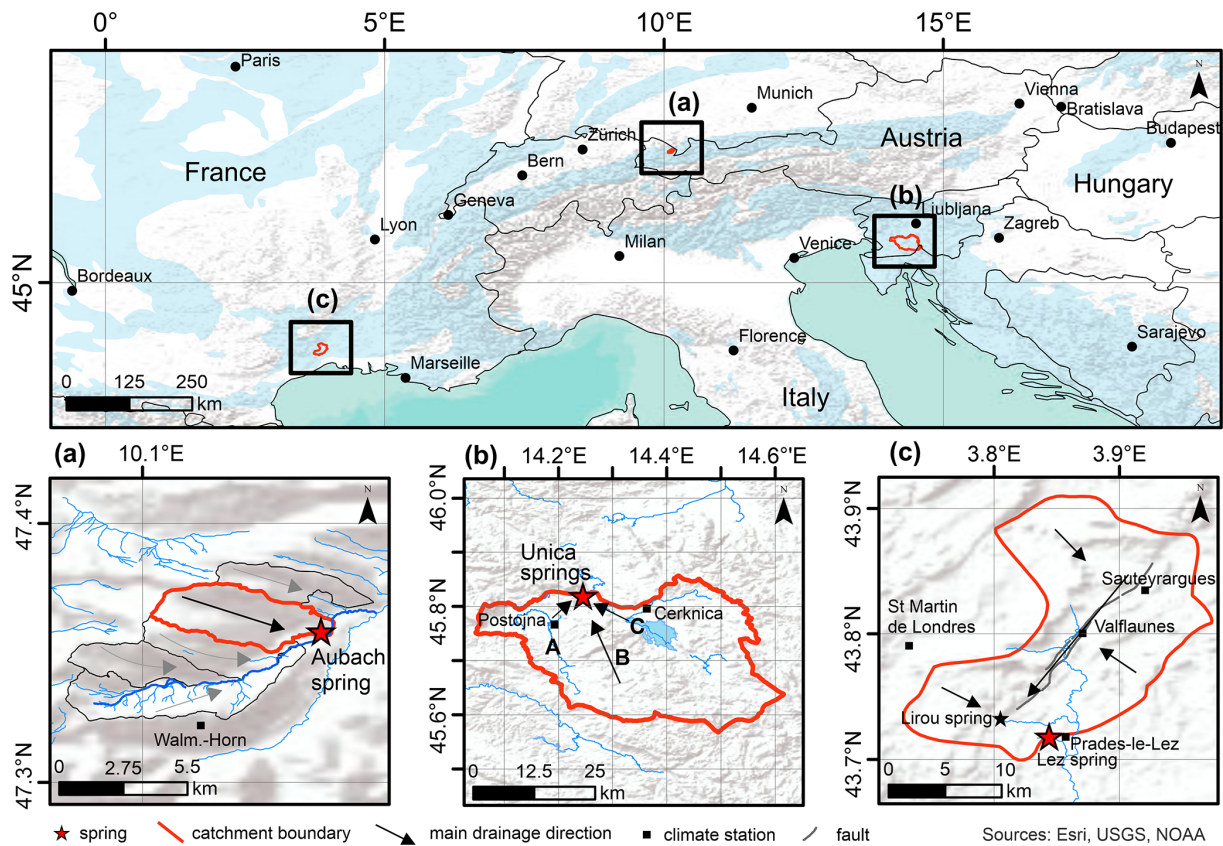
0° 5°E 10°E 15°E

45°N

N

Paris
Munich
Vienna
Bratislava
Budapest
Zürich
Bern
Austria
France
Hungary
Geneva
Lyon
Ljubljana
Zagreb
Milan
Venice
Bordeaux
Marseille
Florence
Sarajevo
Italy

(a)
(b)
(c)

0 125 250
km

(a)
10.1°E
47.4°N
47.3°N
N
Aubach spring
Walm.-Horn
0 2.75 5.5
km

(b)
14.2°E 14.4°E 14.6°E
46.0°N
45.8°N
45.6°N
N
Unica springs
Postojna
Cerknica
A
B
C
0 12.5 25
km

(c)
3.8°E 3.9°E
43.9°N
43.8°N
43.7°N
N
Sauteyrargues
St Martin de Londres
Valflaunes
Lirou spring
Lez spring
Prades-le-Lez
0 5 10
km

spring
catchment boundary
main drainage direction
climate station
fault
Sources: Esri, USGS, NOAA